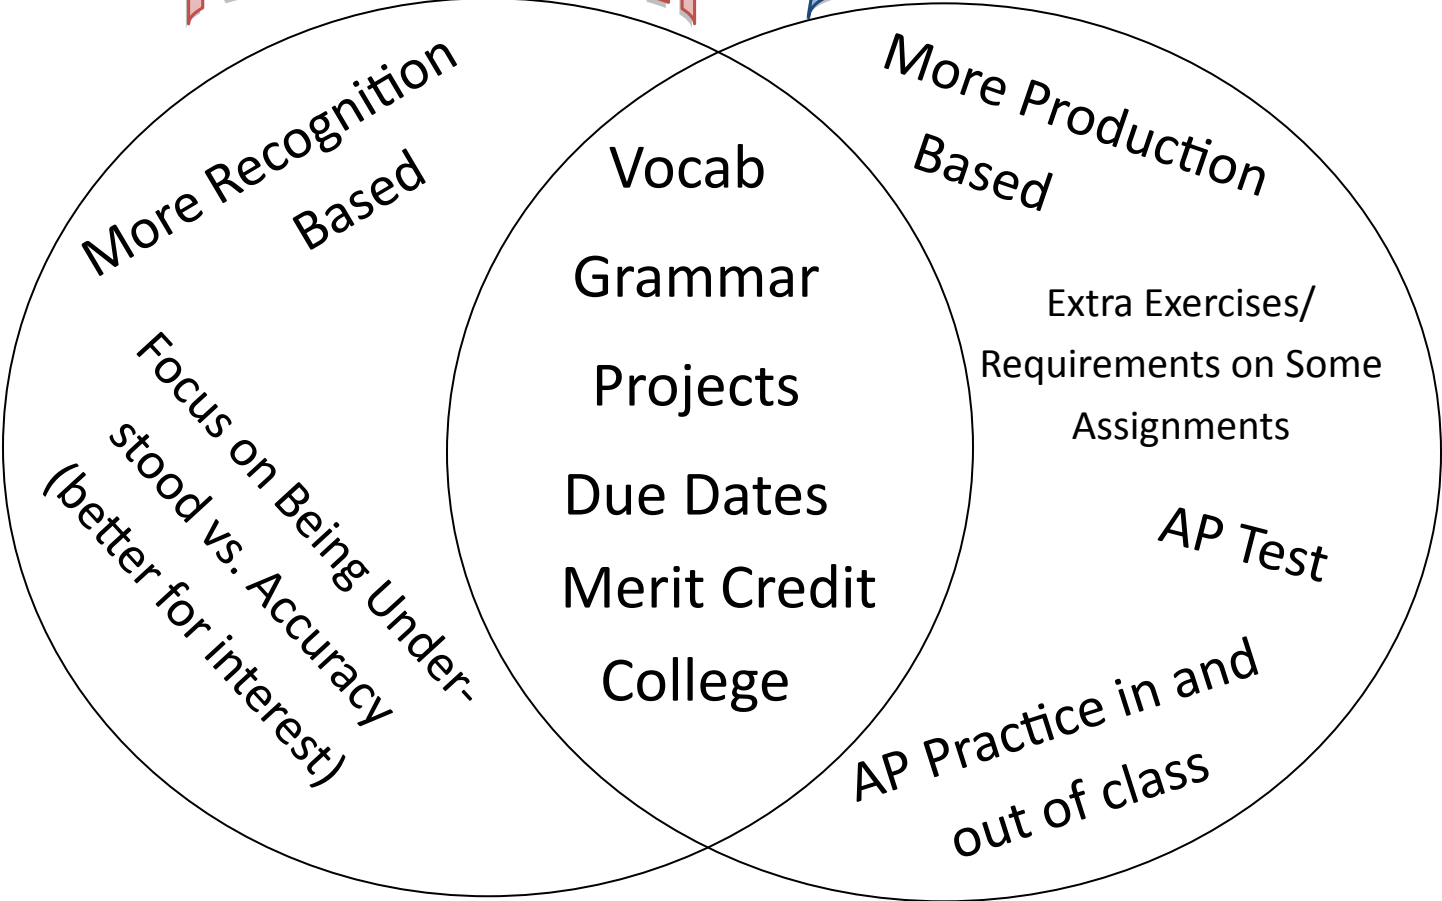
More Recognition Based

Focus on Being Understood vs. Accuracy (better for interest)

Vocab

Grammar

Projects

Due Dates

Merit Credit

College

More Production Based

Extra Exercises/ Requirements on Some Assignments

AP Test

AP Practice in and out of class